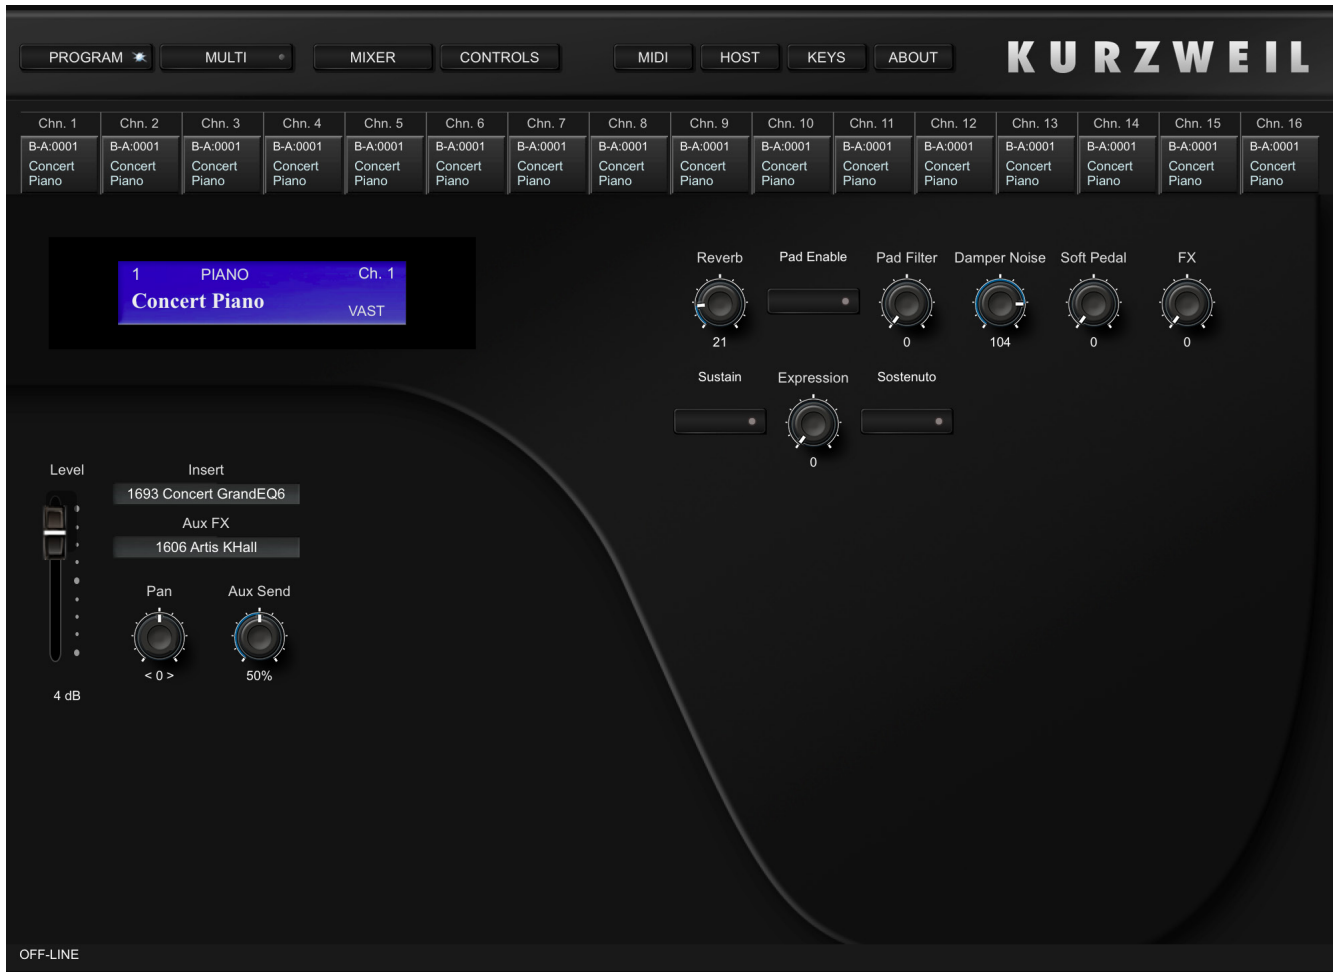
PROGRAM MULTI MIXER CONTROLS MIDI HOST KEYS ABOUT KURZWEIL

| Chn. 1 | Chn. 2 | Chn. 3 | Chn. 4 | Chn. 5 | Chn. 6 | Chn. 7 | Chn. 8 | Chn. 9 | Chn. 10 | Chn. 11 | Chn. 12 | Chn. 13 | Chn. 14 | Chn. 15 | Chn. 16 |
|---|---|---|---|---|---|---|---|---|---|---|---|---|---|---|---|
| B-A:0001 | B-A:0001 | B-A:0001 | B-A:0001 | B-A:0001 | B-A:0001 | B-A:0001 | B-A:0001 | B-A:0001 | B-A:0001 | B-A:0001 | B-A:0001 | B-A:0001 | B-A:0001 | B-A:0001 | B-A:0001 |
| Concert Piano | Concert Piano | Concert Piano | Concert Piano | Concert Piano | Concert Piano | Concert Piano | Concert Piano | Concert Piano | Concert Piano | Concert Piano | Concert Piano | Concert Piano | Concert Piano | Concert Piano | Concert Piano |

1 PIANO Ch. 1
Concert Piano VAST

Reverb 21
Pad Enable
Pad Filter 0
Damper Noise 104
Soft Pedal 0
FX 0

Sustain
Expression 0
Sostenuto

Level
4 dB

Insert
1693 Concert GrandEQ6
Aux FX
1606 Artis KHall

Pan
< 0 >
Aux Send
50%

OFF-LINE